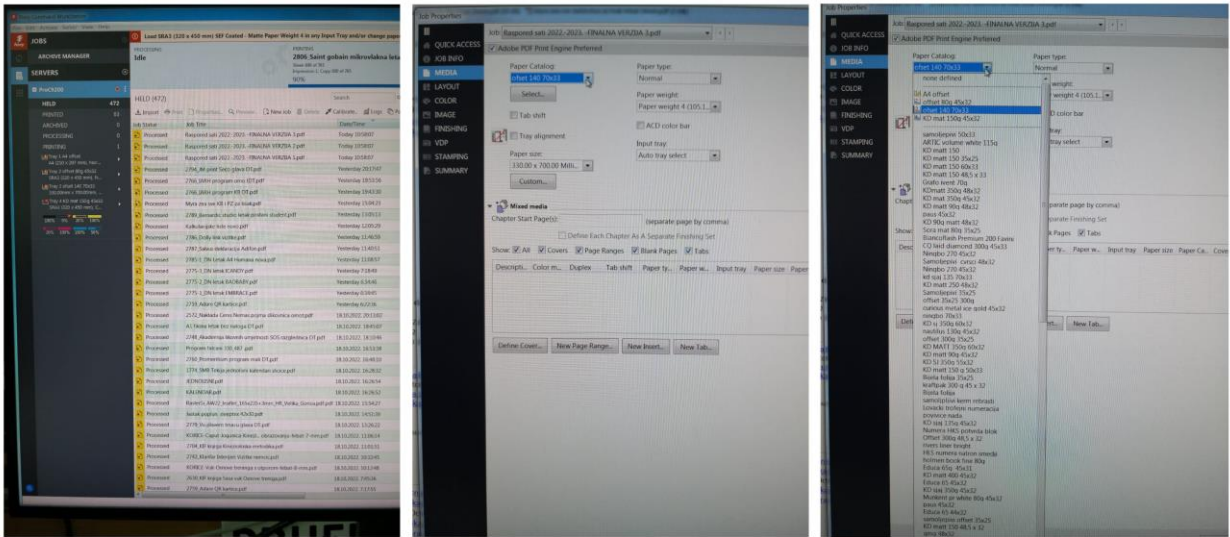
JOBS
ARCHIVE MANAGER
SERVERS
Load SRA3 (320 x 450 mm) SEF Coated - Matte Paper Weight 4 in any Input Tray and/or change paper
PROCESSING
Idle
PRINTING
2806 Saint gobain mikrolaboa leta
HELD (472)
HELD 472
PRINTED
ARCHIVED
PROCESSING
PRINTING
Import
Print
Properties
New Job
Delete
Job Status
Job Title
Date/Time
Processed
Raspored sati 2022.-2023. -FINALNA VERZIJA.pdf
Today 10:58:07
Processed
Raspored sati 2022.-2023. -FINALNA VERZIJA 2.pdf
Today 10:58:07
Processed
Raspored sati 2022.-2023. -FINALNA VERZIJA 3.pdf
Today 10:58:07
Processed
Yesterday
Processed
Kalkulacija
Processed
Processed
Processed
Processed
KALENDAR
Processed
18.10.2022.

Job Properties
Job: Raspored sati 2022.-2023. -FINALNA VERZIJA 3.pdf
QUICK ACCESS
JOB INFO
MEDIA
LAYOUT
COLOR
IMAGE
FINISHING
VDP
STAMPING
SUMMARY
Adobe PDF Print Engine Preferred
Paper Catalog:
ofset 140 70x33
Select...
Paper type:
Normal
Paper weight:
Paper weight 4 (105.1...
Tab shift
Tray alignment
ACD color bar
Paper size:
330.00 x 700.00 Milli...
Input tray:
Auto tray select
Custom...
Mixed media
Chapter Start Page(s):
(separate page by comma)
Define Each Chapter As A Separate Finishing Set
Show:
All
Covers
Page Ranges
Blank Pages
Tabs
Descripti...
Color m...
Duplex
Tab shift
Paper ty...
Paper w...
Input tray
Paper size
Paper
Define Cover...
New Page Range...
New Insert...
New Tab...

Job Properties
Job: Raspored sati 2022.-2023. -FINALNA VERZIJA 3.pdf
QUICK ACCESS
JOB INFO
MEDIA
LAYOUT
COLOR
IMAGE
FINISHING
VDP
STAMPING
SUMMARY
Adobe PDF Print Engine Preferred
Paper Catalog:
ofset 140 70x33
none defined
A4 offset
offset 80g 45x32
ofset 140 70x33
KD mat 150g 45x32
samolepivi 50x33
ARTIC volume white 115g
KD matt 150
KD matt 150 35x25
KD matt 150 60x33
KD matt 150 48,5 x 33
Grafo krent 70g
KDmatt 350g 48x32
KD mat 150 48x32
KD matt 90g 48x32
pavs 45x32
KD 90g matt 48x32
Sora mat 80g 35x25
Starkofisch Premium 200 Fawns
CQ laid diamond 300g 45x33
Nieqbo 270 45x32
Samolepivi cvrsci 48x32
Niegbo 270 45x32
kd sjaj 135 70x33
KD matt 250 48x32
Samolepivi 35x25
offset 35x25 300g
curious metal ice gold 45x32
niegbo 70x33
KD sj 150g 60x32
nautilus 130g 45x32
offset 300g 35x25
KD MATT 350g 60x32
KD matt 90g 45x32
KD SJ 350g 55x32
KD matt 150 g 50x33
Biela folija
Biela folija 35x25
kraftpak 300 g 45 x 32
Biela folija
samolepivi kerni mbradi
Lovacki trofeni numeracija
poyvice nada
KD sjaj 135g 45x32
Numera HKS potenda blok
Offset 300g 48,5 x 32
meets beer bright
HKS numera natron omedji
Antmen book fine 80g
Educa 65g 45x33
KD matt 400 45x32
Educa 65 45x32
KD sjaj 350g 45x32
Munken pr white 80g 45x32
pavs 45x32
Educa 65 44x32
samolepivi offset 35x25
KD matt 150 48,5 x 33
Paper type:
Normal
weight 4 (105.1...
D color bar
ray
tray select
eparate page by comma)
eparate Finishing Set
k Pages
Tabs
New Tab...